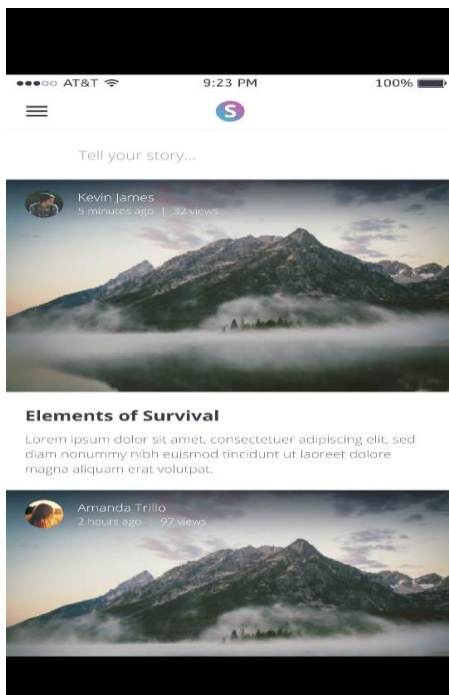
●●●○○ AT&T 9:23 PM 100%

S

Tell your story...

Kevin James
5 minutes ago | 32 views

Elements of Survival

Lorem ipsum dolor sit amet, consectetuer adipiscing elit, sed diam nonummy nibh euismod tincidunt ut laoreet dolore magna aliquam erat volutpat.

Amanda Trillo
2 hours ago | 97 views